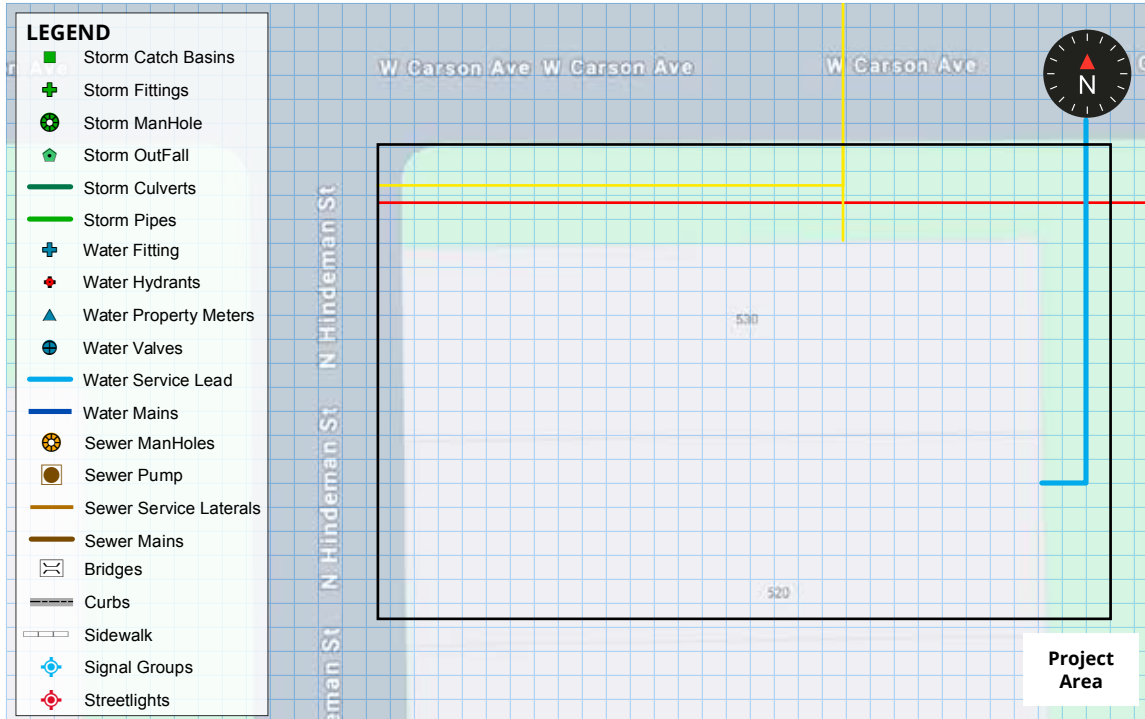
LEGEND
Storm Catch Basins
Storm Fittings
Storm ManHole
Storm OutFall
Storm Culverts
Storm Pipes
Water Fitting
Water Hydrants
Water Property Meters
Water Valves
Water Service Lead
Water Mains
Sewer ManHoles
Sewer Pump
Sewer Service Laterals
Sewer Mains
Bridges
Curbs
Sidewalk
Signal Groups
Streetlights

n Ave
W Carson Ave W Carson Ave
W Carson Ave
N

N Hindeman St
N Hindeman St
N Hindeman St
eman St

530
520

Project Area